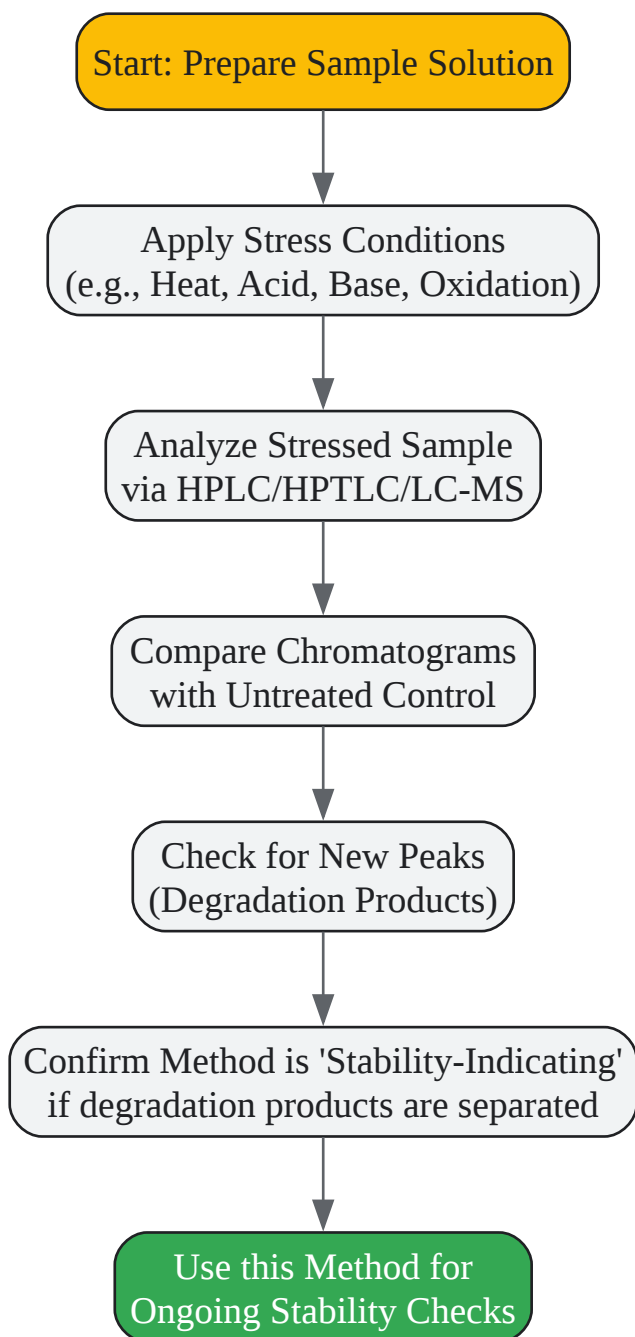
Start: Prepare Sample Solution

Apply Stress Conditions
(e.g., Heat, Acid, Base, Oxidation)

Analyze Stressed Sample
via HPLC/HPTLC/LC-MS

Compare Chromatograms
with Untreated Control

Check for New Peaks
(Degradation Products)

Confirm Method is 'Stability-Indicating'
if degradation products are separated

Use this Method for
Ongoing Stability Checks